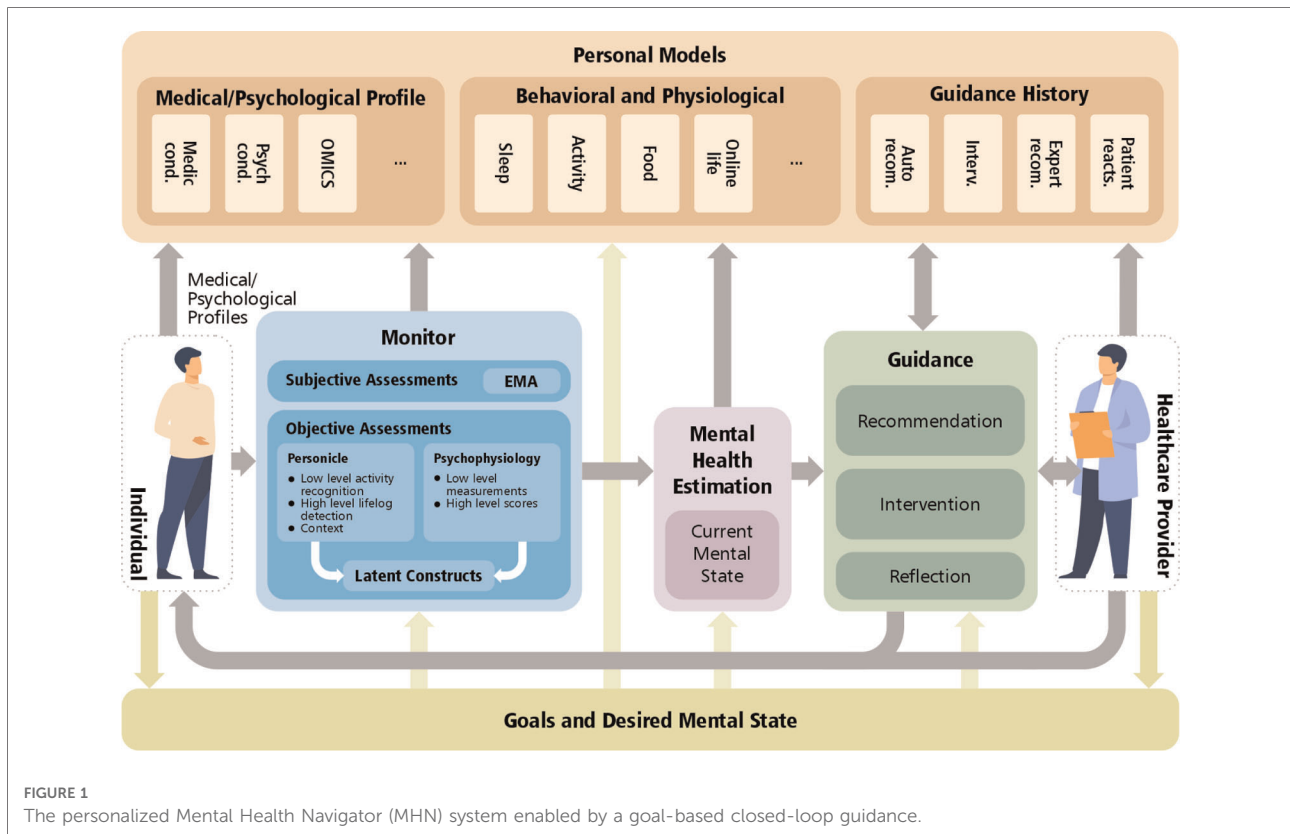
Personal Models

Medical/Psychological Profile

Medic cond.

Psych cond.

OMICS

...

Behavioral and Physiological

Sleep

Activity

Food

Online life

...

Guidance History

Auto recom.

Interv.

Expert recom.

Patient reacts.

Medical/ Psychological Profiles

Individual

Monitor

Subjective Assessments

EMA

Objective Assessments

Personicle
● Low level activity recognition
● High level lifelog detection
● Context

Psychophysiology
● Low level measurements
● High level scores

Latent Constructs

Mental Health Estimation

Current Mental State

Guidance

Recommendation

Intervention

Reflection

Healthcare Provider

Goals and Desired Mental State

FIGURE 1
The personalized Mental Health Navigator (MHN) system enabled by a goal-based closed-loop guidance.